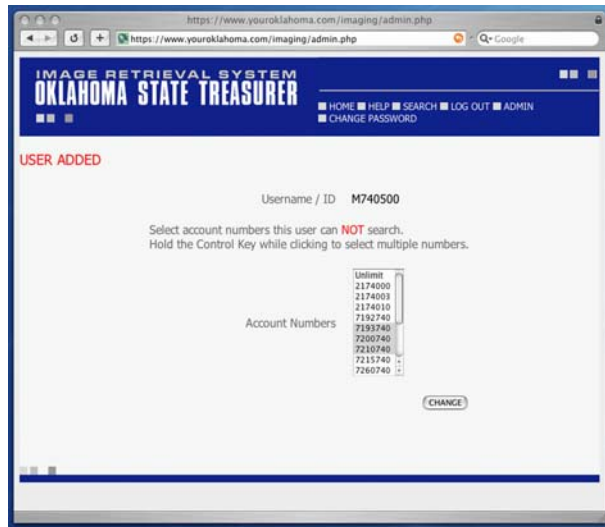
https://www.youroklahoma.com/imaging/admin.php

https://www.youroklahoma.com/imaging/admin.php

Q- Google

IMAGE RETRIEVAL SYSTEM
OKLAHOMA STATE TREASURER

HOME HELP SEARCH LOG OUT ADMIN
CHANGE PASSWORD

USER ADDED

Username / ID M740500

Select account numbers this user can NOT search.
Hold the Control Key while clicking to select multiple numbers.

Account Numbers

Unlimit
2174000
2174003
2174010
7192740
7193740
7200740
7210740
7215740
7260740

CHANGE